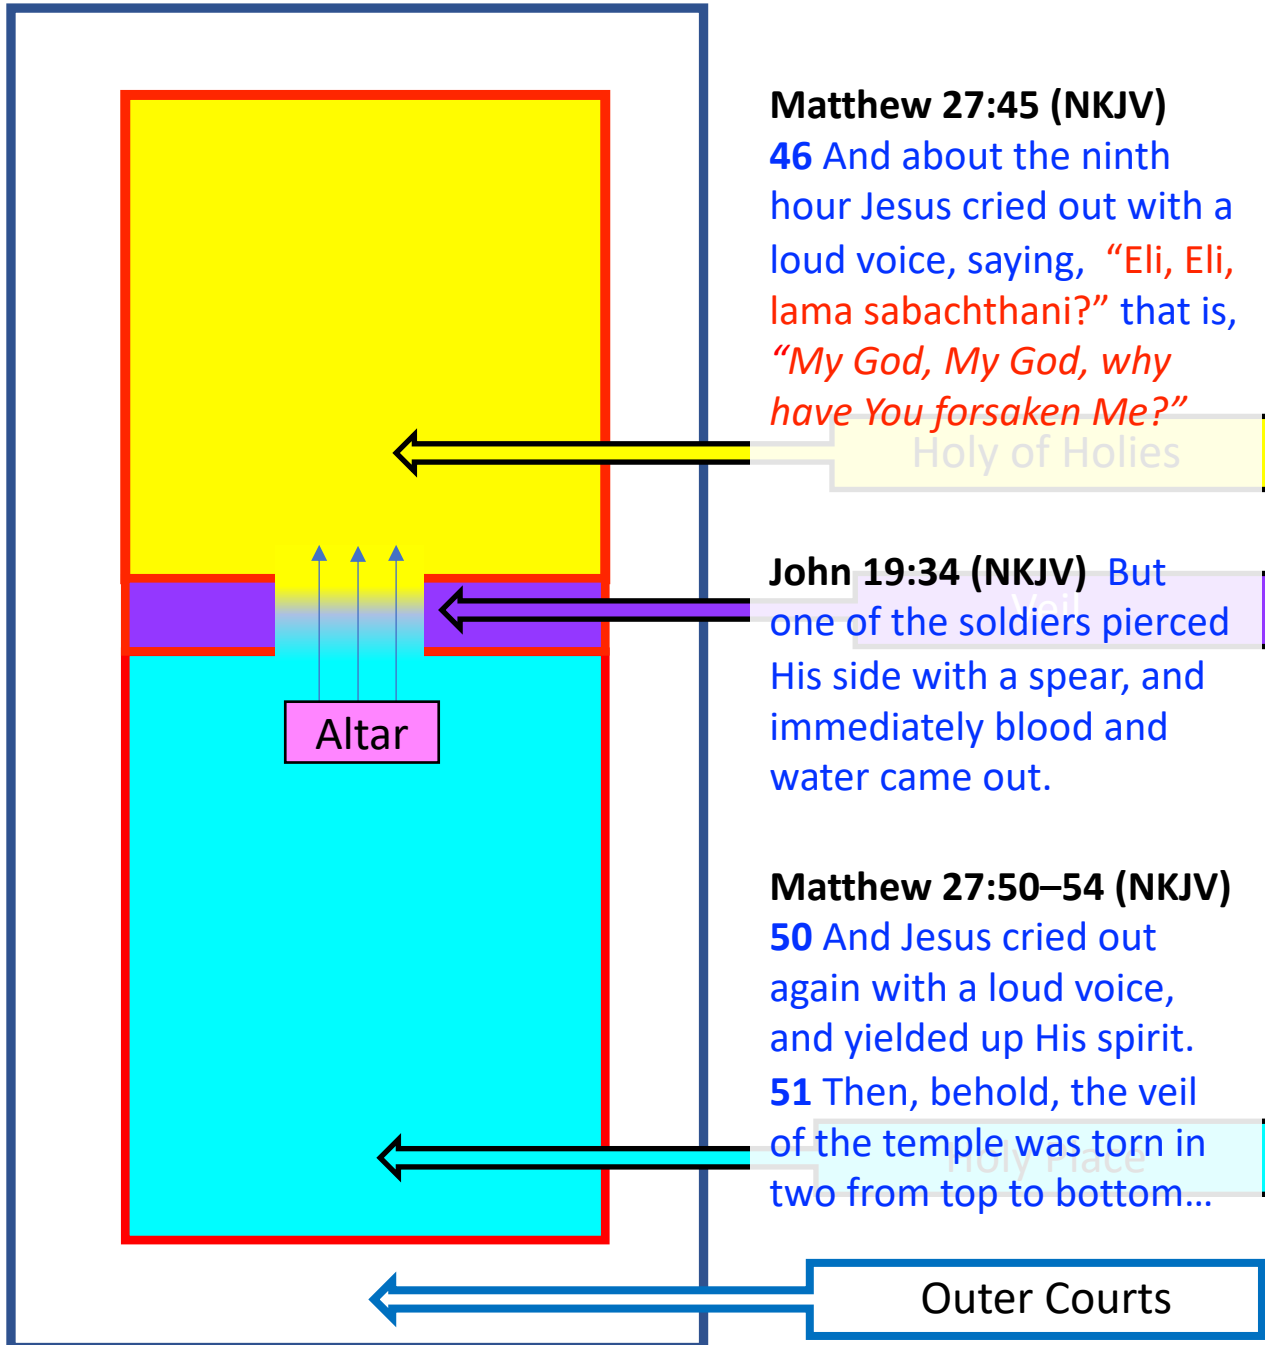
Matthew 27:45 (NKJV)
46 And about the ninth hour Jesus cried out with a loud voice, saying, "Eli, Eli, lama sabachthani?" that is, "My God, My God, why have You forsaken Me?"

Holy of Holies

John 19:34 (NKJV) But one of the soldiers pierced His side with a spear, and immediately blood and water came out.

Veil

Altar

Matthew 27:50–54 (NKJV)
50 And Jesus cried out again with a loud voice, and yielded up His spirit.
51 Then, behold, the veil of the temple was torn in two from top to bottom…

Holy Place

Outer Courts